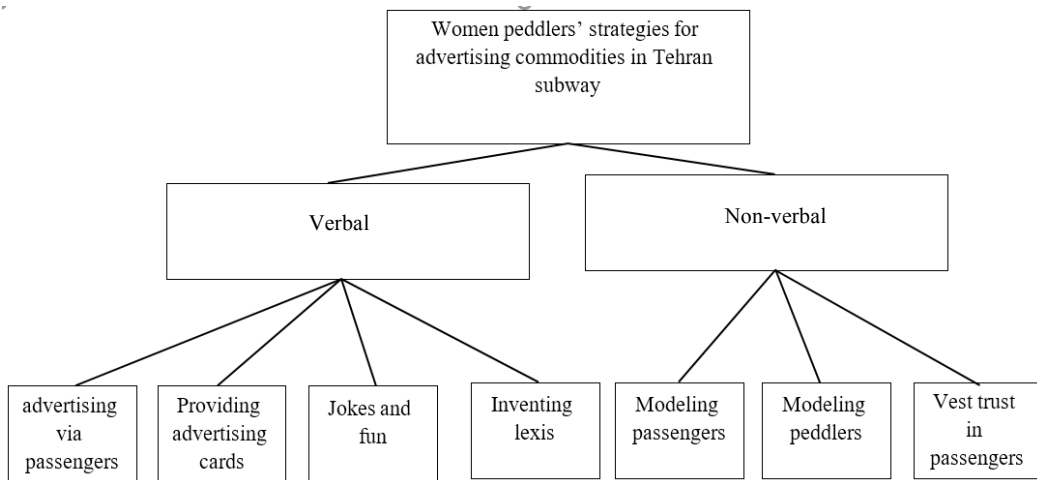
Women peddlers' strategies for advertising commodities in Tehran subway

Verbal

Non-verbal

advertising via passengers

Providing advertising cards

Jokes and fun

Inventing lexis

Modeling passengers

Modeling peddlers

Vest trust in passengers